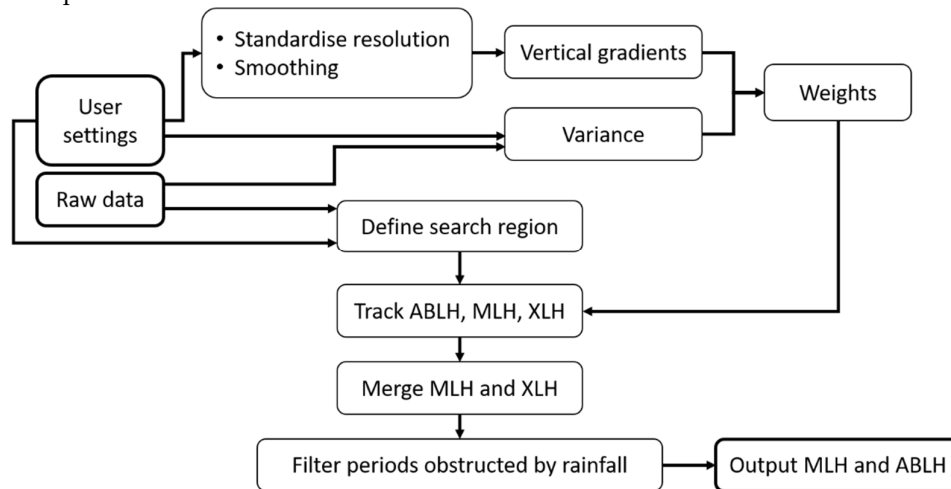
User settings

Raw data

• Standardise resolution
• Smoothing

Vertical gradients

Variance

Weights

Define search region

Track ABLH, MLH, XLH

Merge MLH and XLH

Filter periods obstructed by rainfall

Output MLH and ABLH